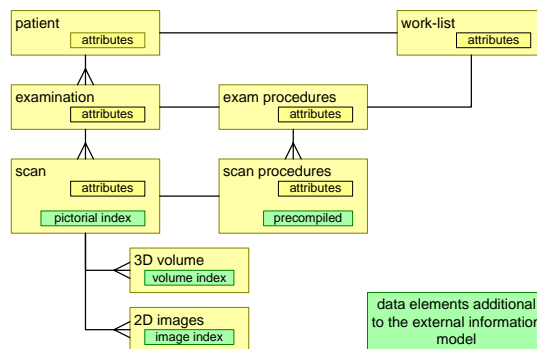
patient
attributes

work-list
attributes

examination
attributes

exam procedures
attributes

scan
attributes
pictorial index

scan procedures
attributes
precompiled

3D volume
volume index

2D images
image index

data elements additional to the external information model